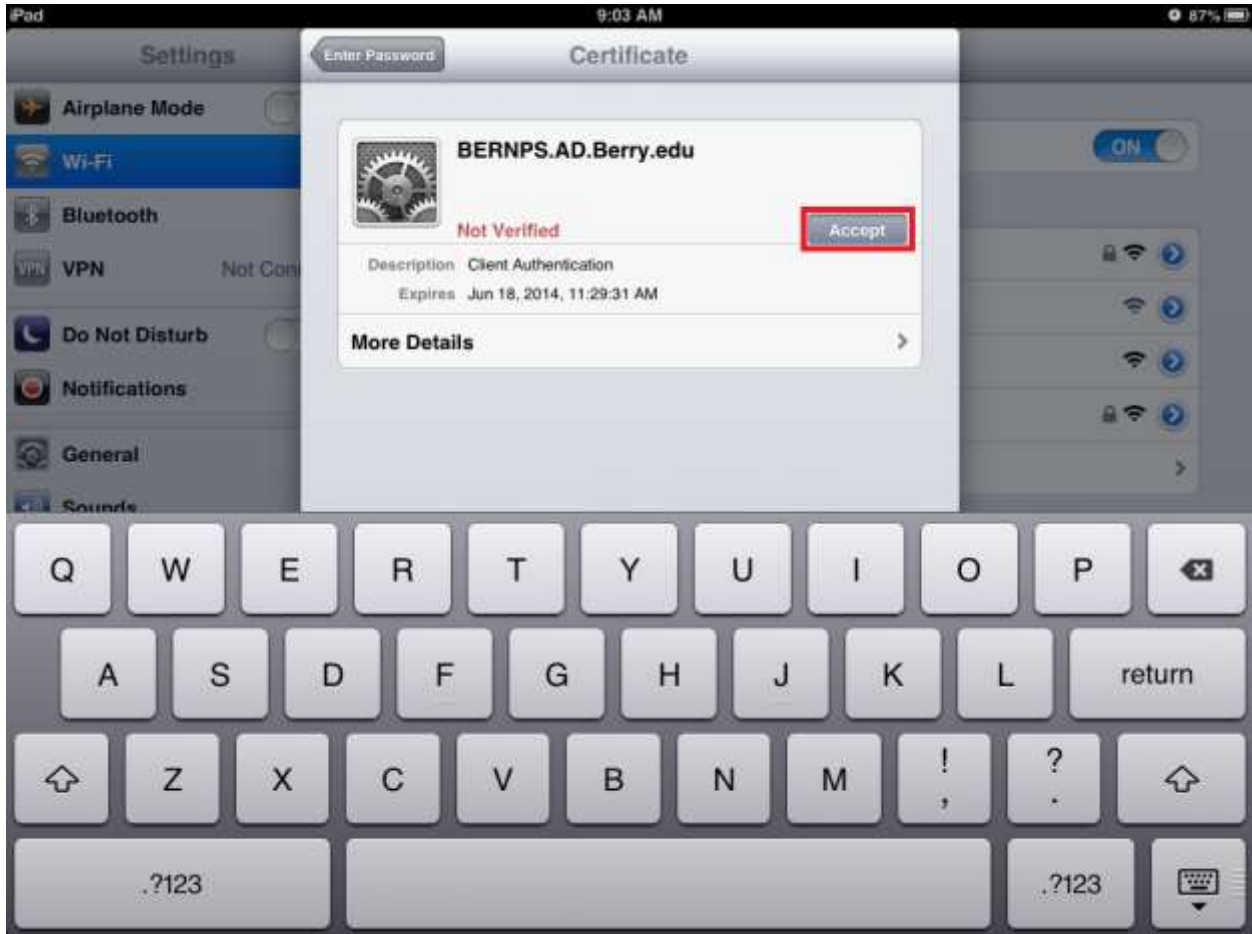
iPad 9:03 AM 87%

Settings

Airplane Mode

Wi-Fi

Bluetooth

VPN Not Con

Do Not Disturb

Notifications

General

Sounds

ON

Enter Password Certificate

BERNPS.AD.Berry.edu

Not Verified Accept

Description Client Authentication

Expires Jun 18, 2014, 11:29:31 AM

More Details

Q W E R T Y U I O P

A S D F G H J K L return

Z X C V B N M ! , ? .

.?123 .?123